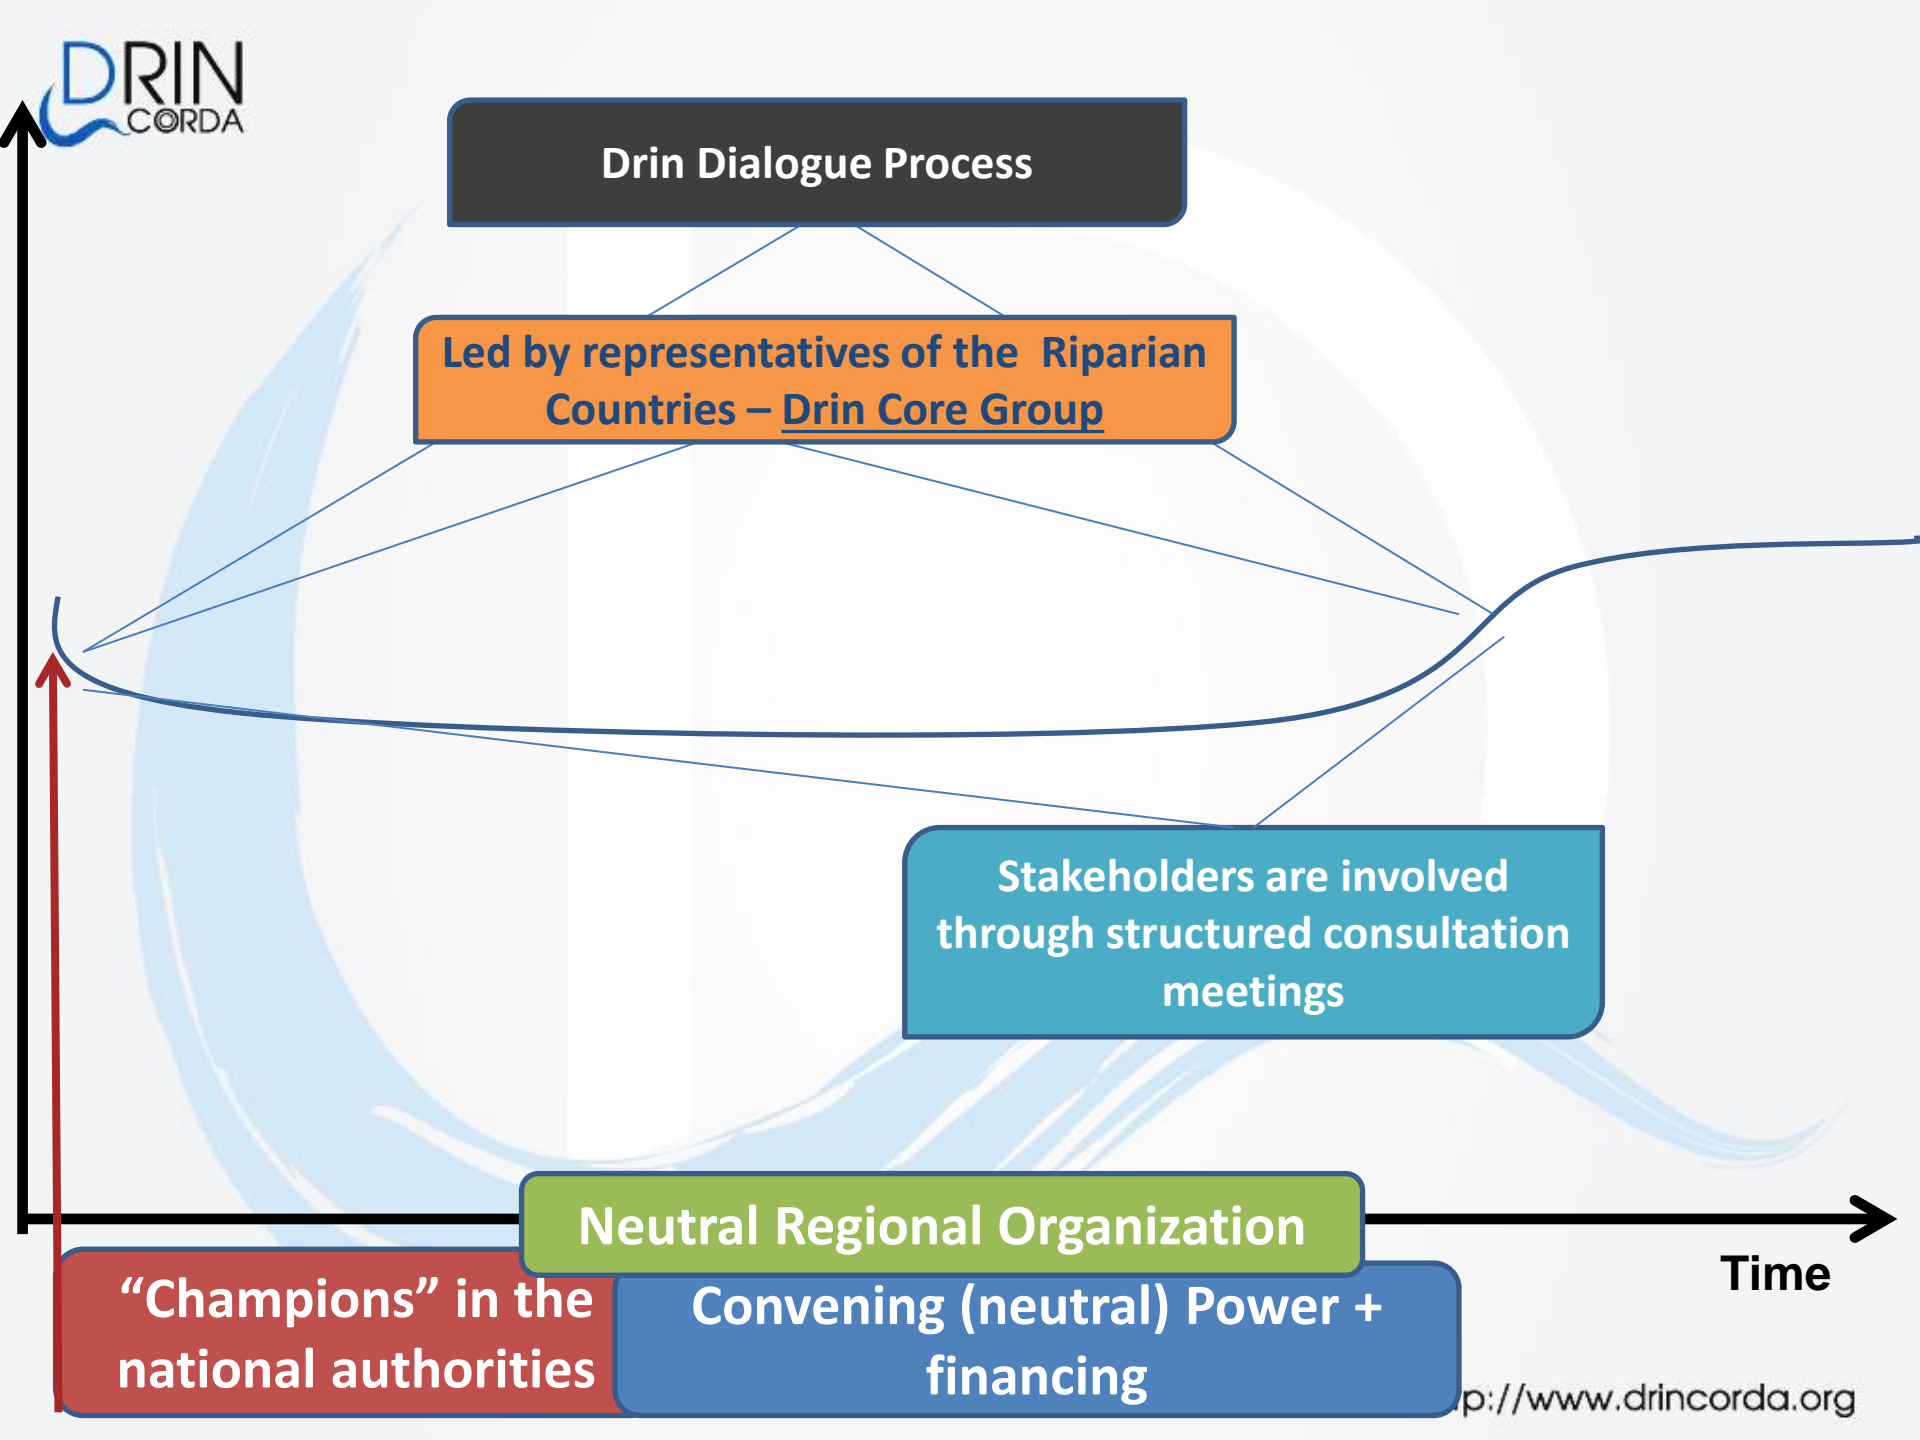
DRIN CORDA

Drin Dialogue Process

Led by representatives of the Riparian Countries – Drin Core Group

Stakeholders are involved through structured consultation meetings

Neutral Regional Organization

Time

“Champions” in the national authorities

Convening (neutral) Power + financing

p://www.drincorda.org